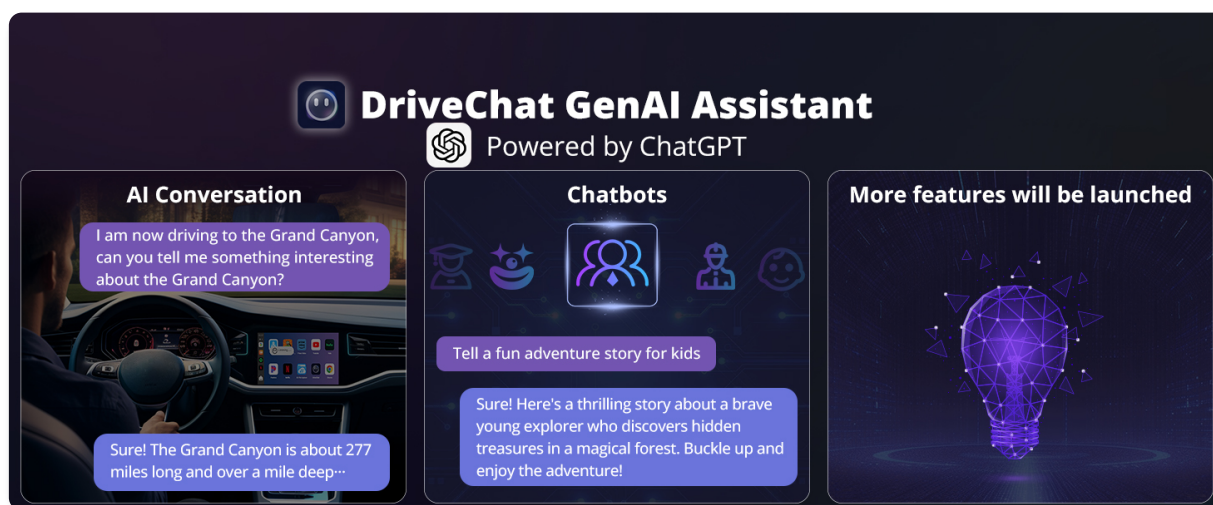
DriveChat GenAI Assistant

Powered by ChatGPT

AI Conversation

I am now driving to the Grand Canyon, can you tell me something interesting about the Grand Canyon?

Sure! The Grand Canyon is about 277 miles long and over a mile deep···

Chatbots

Tell a fun adventure story for kids

Sure! Here's a thrilling story about a brave young explorer who discovers hidden treasures in a magical forest. Buckle up and enjoy the adventure!

More features will be launched